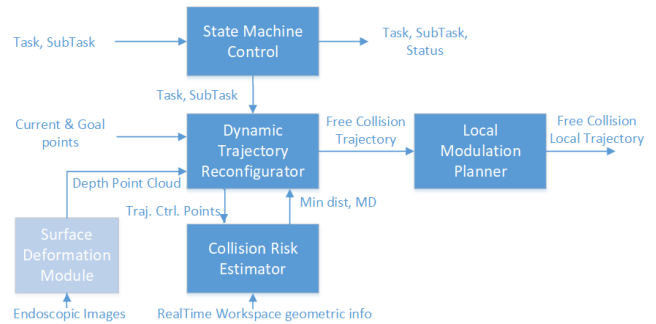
Task, SubTask

State Machine Control

Task, SubTask, Status

Task, SubTask

Current & Goal points

Dynamic Trajectory Reconfigurator

Free Collision Trajectory

Local Modulation Planner

Free Collision Local Trajectory

Depth Point Cloud

Traj. Ctrl. Points

Min dist, MD

Surface Deformation Module

Collision Risk Estimator

Endoscopic Images

RealTime Workspace geometric info